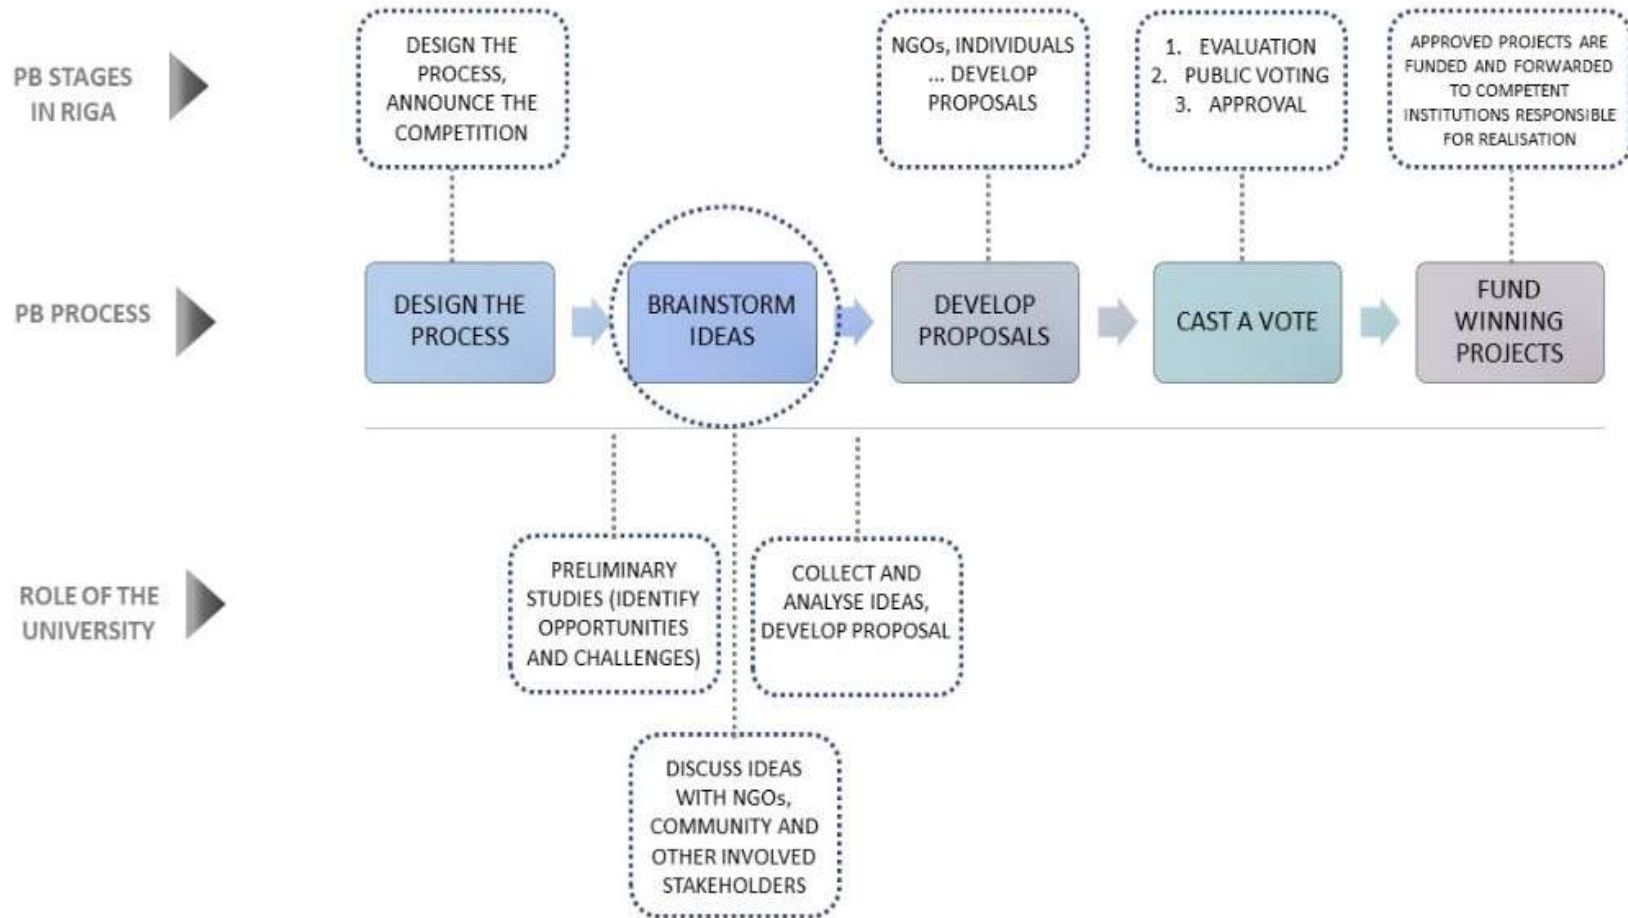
PB STAGES IN RIGA

DESIGN THE PROCESS, ANNOUNCE THE COMPETITION

NGOs, INDIVIDUALS ... DEVELOP PROPOSALS

1. EVALUATION
2. PUBLIC VOTING
3. APPROVAL

APPROVED PROJECTS ARE FUNDED AND FORWARDED TO COMPETENT INSTITUTIONS RESPONSIBLE FOR REALISATION

PB PROCESS

DESIGN THE PROCESS

BRAINSTORM IDEAS

DEVELOP PROPOSALS

CAST A VOTE

FUND WINNING PROJECTS

ROLE OF THE UNIVERSITY

PRELIMINARY STUDIES (IDENTIFY OPPORTUNITIES AND CHALLENGES)

COLLECT AND ANALYSE IDEAS, DEVELOP PROPOSAL

DISCUSS IDEAS WITH NGOs, COMMUNITY AND OTHER INVOLVED STAKEHOLDERS